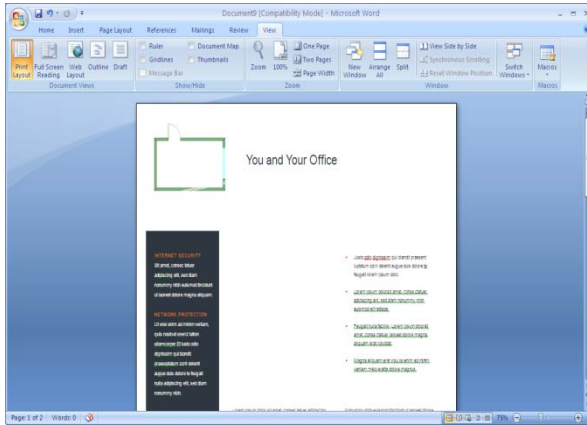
Document9 [Compatibility Mode] - Microsoft Word

Home Insert Page Layout References Mailings Review View

Print Layout Full Screen Reading Web Layout Outline Draft
Document Views

Ruler Gridlines Message Bar Document Map Thumbnails
Show/Hide

Zoom 100% One Page Two Pages Page Width
Zoom

New Window Arrange All Split View Side by Side Synchronous Scrolling Reset Window Position Switch Windows
Window

Macros
Macros

You and Your Office

INTERNET SECURITY
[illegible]

NETWORK PROTECTION
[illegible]

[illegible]

Page 1 of 2 Words: 0 75%